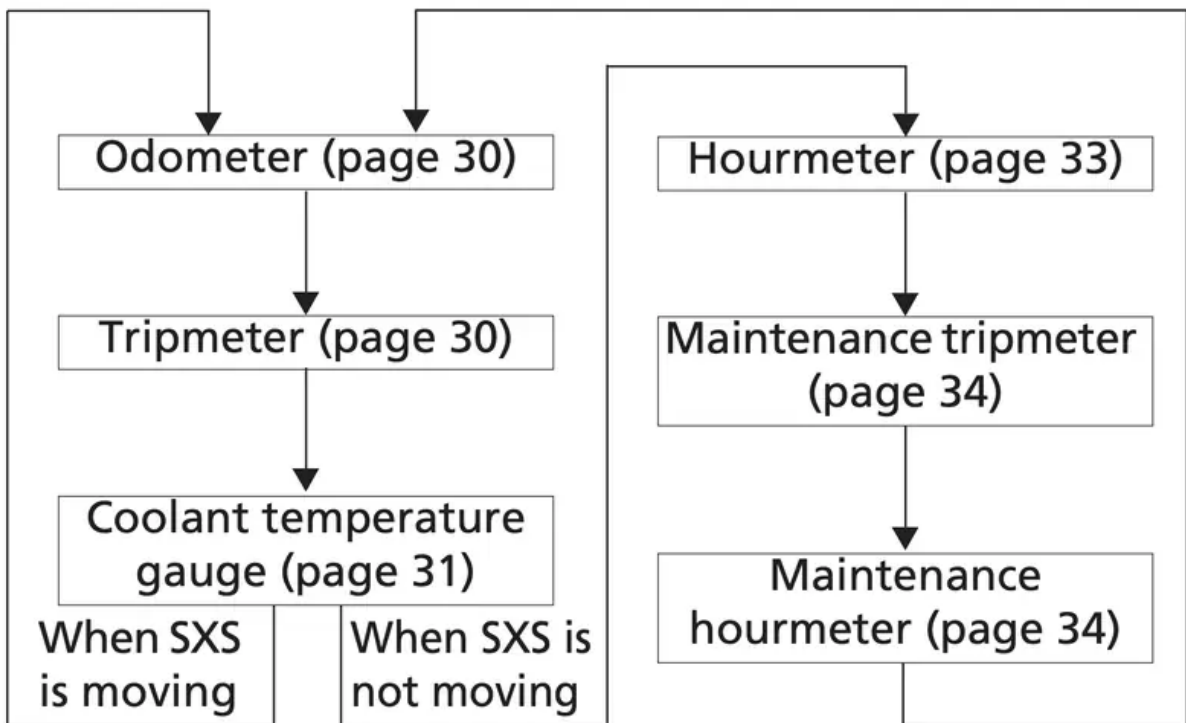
Odometer (page 30)

Tripmeter (page 30)

Coolant temperature gauge (page 31)

When SXS is moving

When SXS is not moving

Hourmeter (page 33)

Maintenance tripmeter (page 34)

Maintenance hourmeter (page 34)